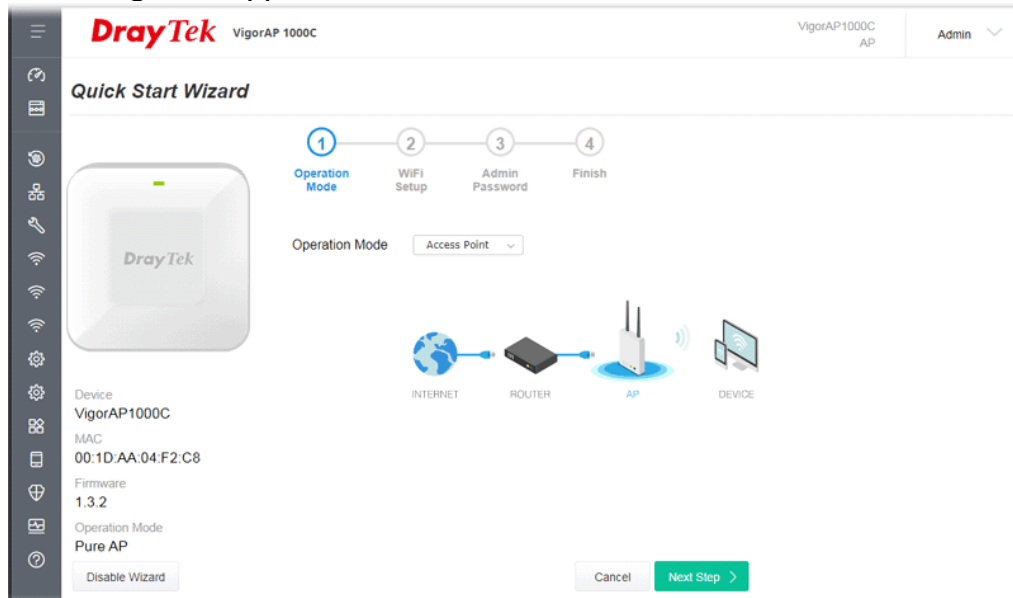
DrayTek VigorAP 1000C

VigorAP1000C
AP

Admin

Quick Start Wizard

1 Operation Mode
2 WiFi Setup
3 Admin Password
4 Finish

DrayTek

Operation Mode Access Point

INTERNET
ROUTER
AP
DEVICE

Device
VigorAP1000C
MAC
00:1D:AA:04:F2:C8
Firmware
1.3.2
Operation Mode
Pure AP

Disable Wizard

Cancel
Next Step